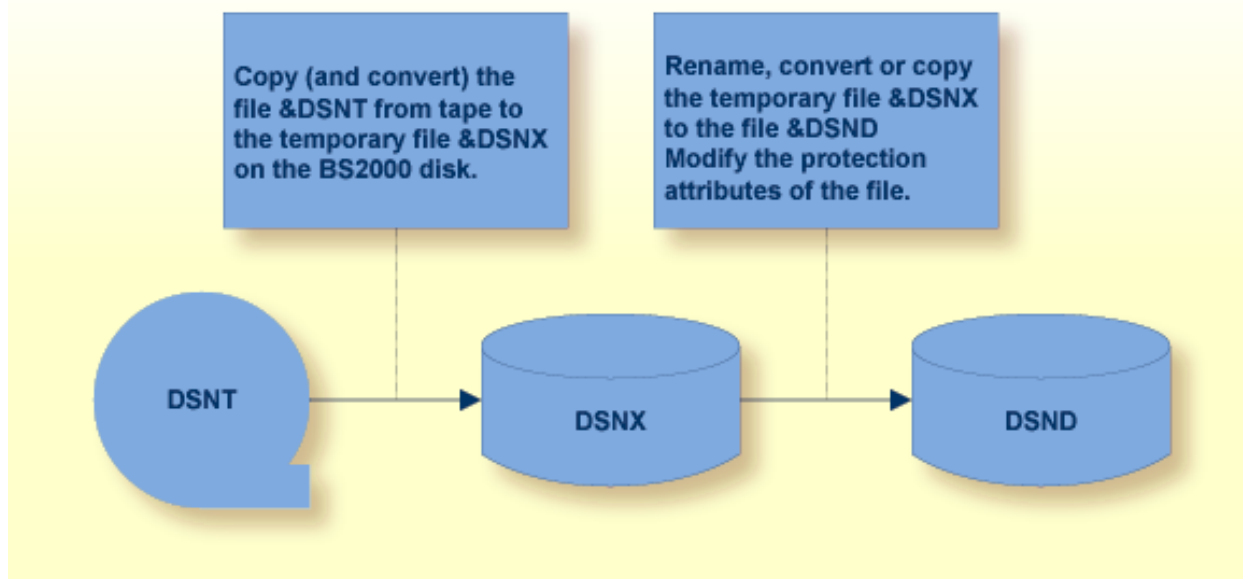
Copy (and convert) the file &DSNT from tape to the temporary file &DSNX on the BS2000 disk.

Rename, convert or copy the temporary file &DSNX to the file &DSND Modify the protection attributes of the file.

DSNT

DSNX

DSND